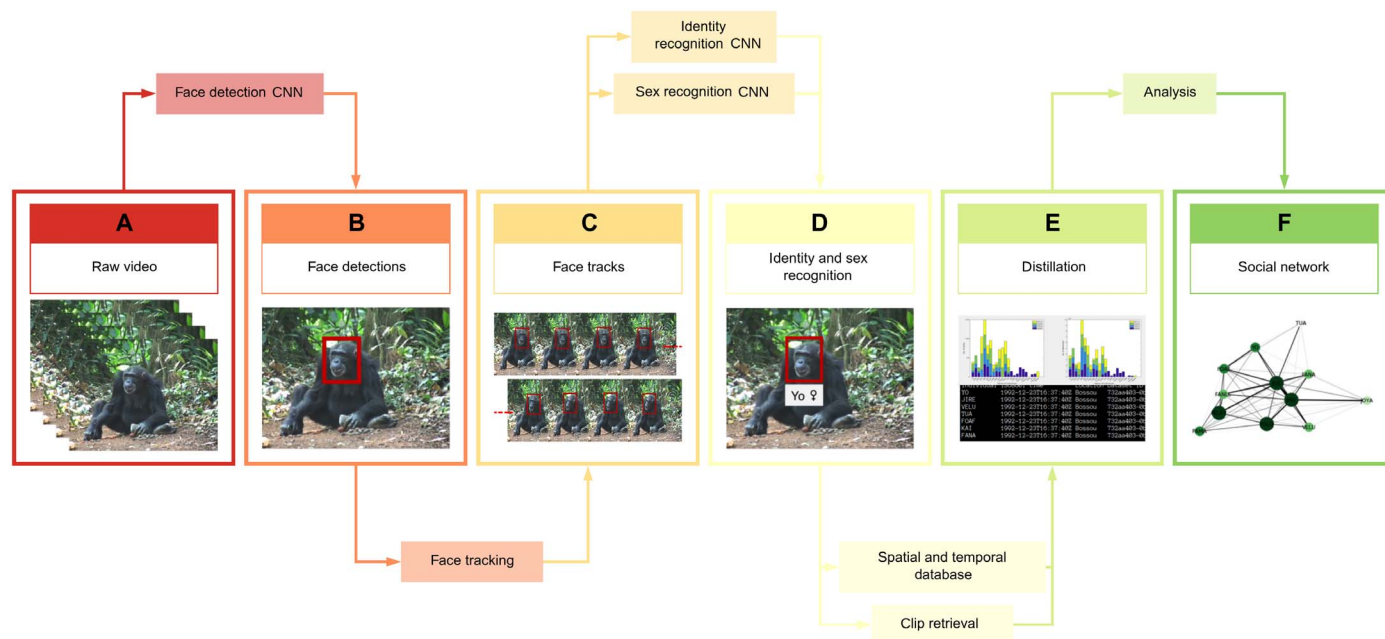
Identity recognition CNN

Face detection CNN

Sex recognition CNN

Analysis

A

Raw video

B

Face detections

C

Face tracks

D

Identity and sex recognition

Yo ♀

E

Distillation

| YO | 1992-12-23T16:37:40Z | Bossou | T32aa403-0 |
|---|---|---|---|
| JIRE | 1992-12-23T16:37:40Z | Bossou | T32aa403-0 |
| VELU | 1992-12-23T16:37:40Z | Bossou | T32aa403-0 |
| TUA | 1992-12-23T16:37:40Z | Bossou | T32aa403-0 |
| FOAF | 1992-12-23T16:37:40Z | Bossou | T32aa403-0 |
| KAI | 1992-12-23T16:37:40Z | Bossou | T32aa403-0 |
| FANA | 1992-12-23T16:37:40Z | Bossou | T32aa403-0 |

F

Social network

TUA

FANA

Face tracking

Spatial and temporal database

Clip retrieval